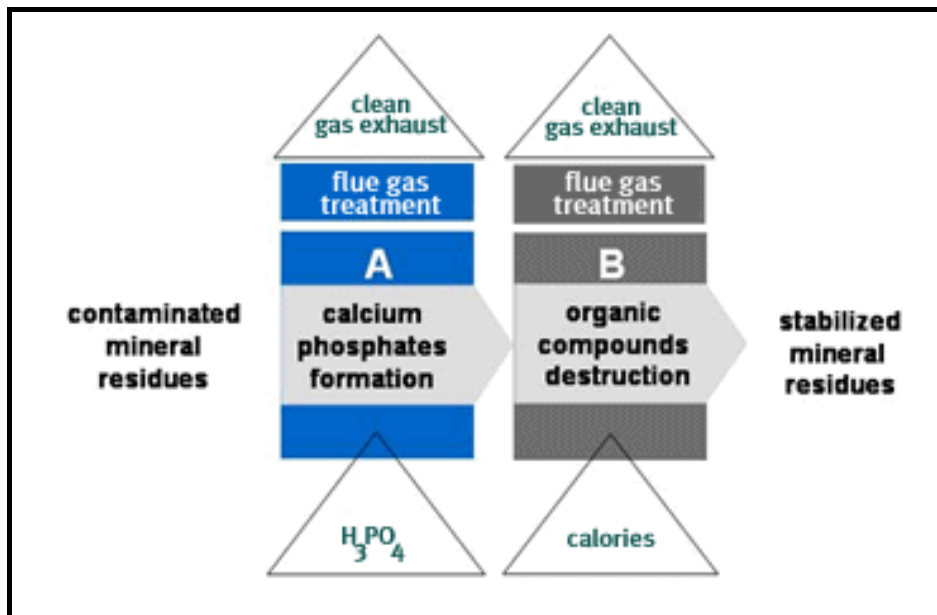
clean gas exhaust

flue gas treatment

A

calcium phosphates formation

clean gas exhaust

flue gas treatment

B

organic compounds destruction

contaminated mineral residues

stabilized mineral residues

$H_3PO_4$

calories